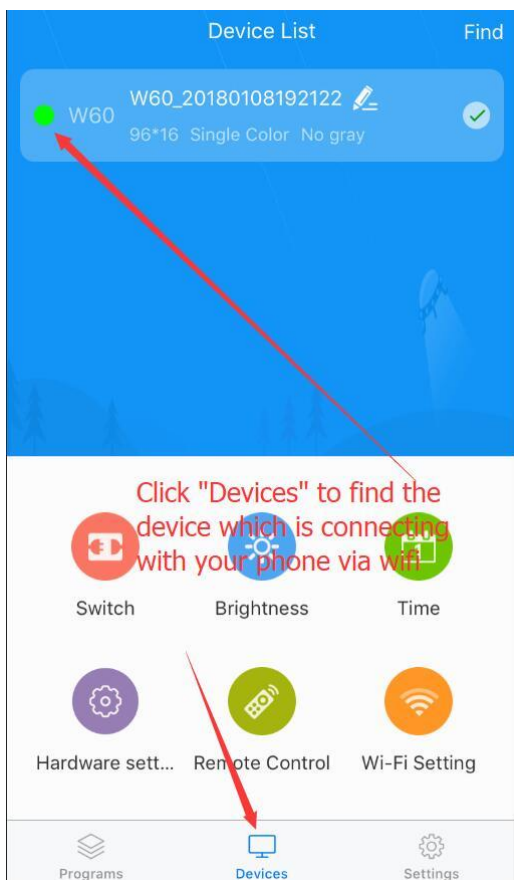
Device List

Find

W60

W60_20180108192122

96*16 Single Color No gray

Click "Devices" to find the device which is connecting with your phone via wifi

Switch

Brightness

Time

Hardware sett...

Remote Control

Wi-Fi Setting

Programs

Devices

Settings